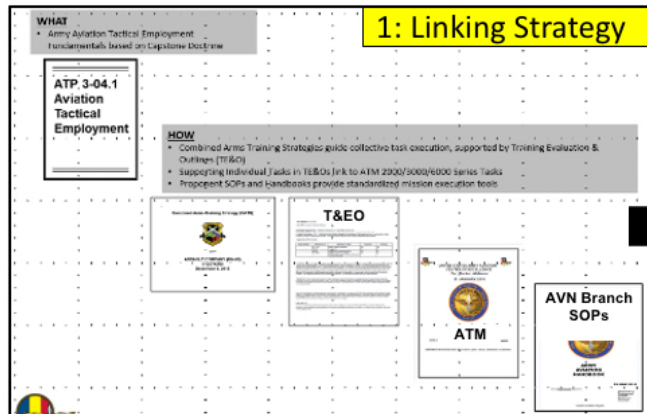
WHAT
• Army Aviation Tactical Employment Fundamentals based on Capstone Doctrine

1: Linking Strategy

ATP 3-04.1 Aviation Tactical Employment

HOW
• Combined Arms Training Strategies guide collective task execution, supported by Training Evaluation & Outlines (TE&O)
• Supporting Individual Tasks in TE&Os link to ATM 2000/3000/6000 Series Tasks
• Proponent SOPs and Handbooks provide standardized mission execution tools

T&EO

ATM

AVN Branch SOPs